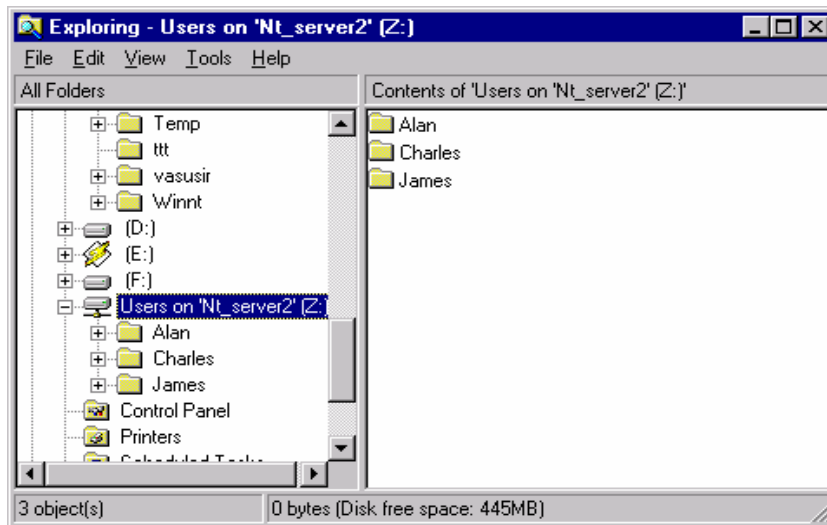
Exploring - Users on 'Nt_server2' (Z:)

File Edit View Tools Help

All Folders

Contents of 'Users on 'Nt_server2' (Z:)'

Temp
ttt
vasusir
Winnt
(D:)
(E:)
(F:)
Users on 'Nt_server2' (Z:)
Alan
Charles
James
Control Panel
Printers
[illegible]

Alan
Charles
James

3 object(s)

0 bytes (Disk free space: 445MB)